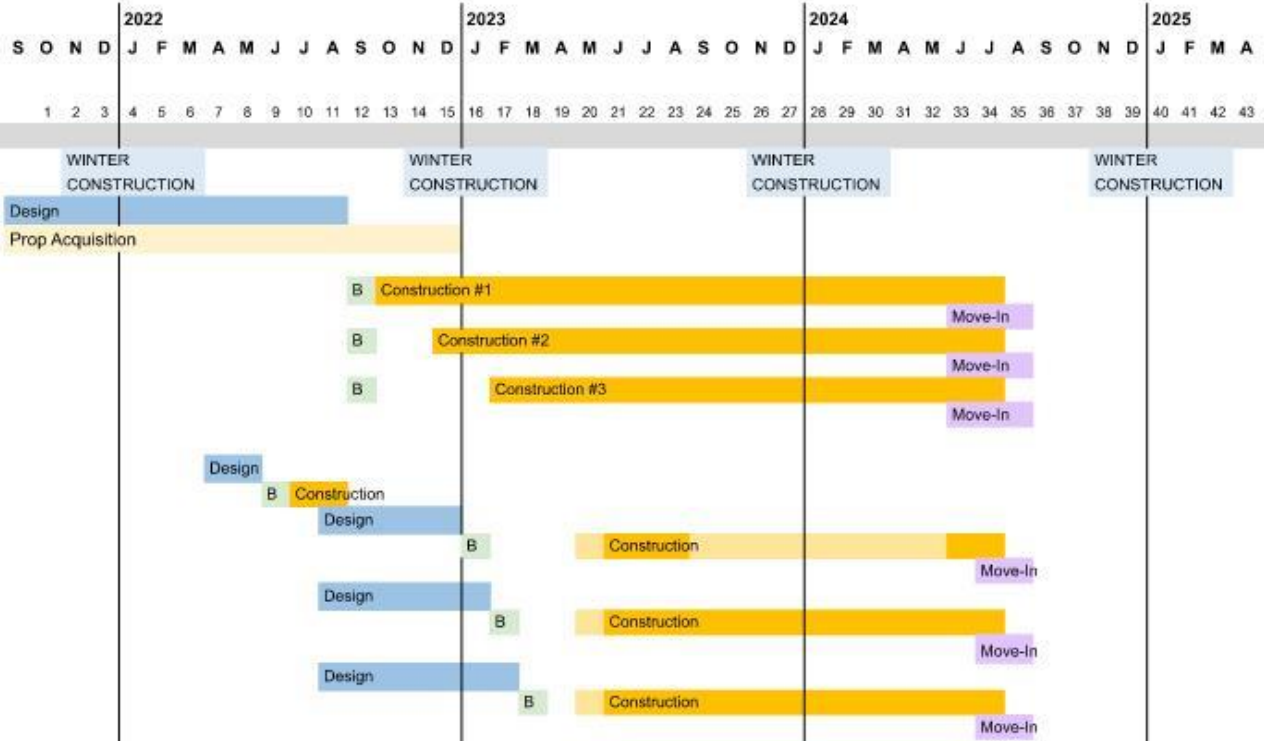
2022 2023 2024 2025

S O N D J F M A M J J A S O N D J F M A M J J A S O N D J F M A M J J A S O N D J F M A

1 2 3 4 5 6 7 8 9 10 11 12 13 14 15 16 17 18 19 20 21 22 23 24 25 26 27 28 29 30 31 32 33 34 35 36 37 38 39 40 41 42 43

WINTER CONSTRUCTION

WINTER CONSTRUCTION

WINTER CONSTRUCTION

WINTER CONSTRUCTION

Design

Prop Acquisition

B Construction #1

Move-In

B Construction #2

Move-In

B Construction #3

Move-In

Design

B Construction

Design

B Construction

Move-In

Design

B Construction

Move-In

Design

B Construction

Move-In